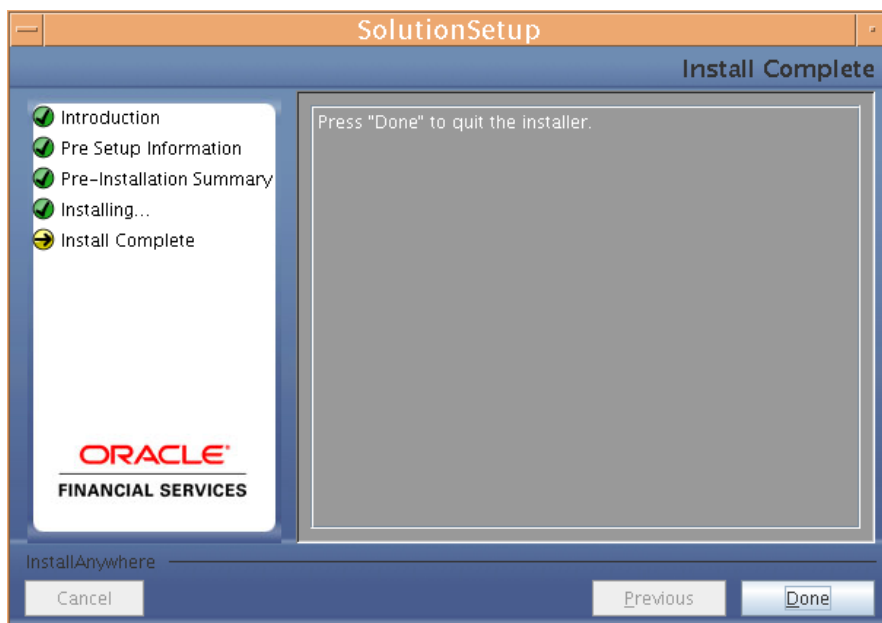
SolutionSetup

Install Complete

Introduction
Pre Setup Information
Pre-Installation Summary
Installing...
Install Complete

ORACLE
FINANCIAL SERVICES

Press "Done" to quit the installer.

InstallAnywhere

Cancel

Previous

Done